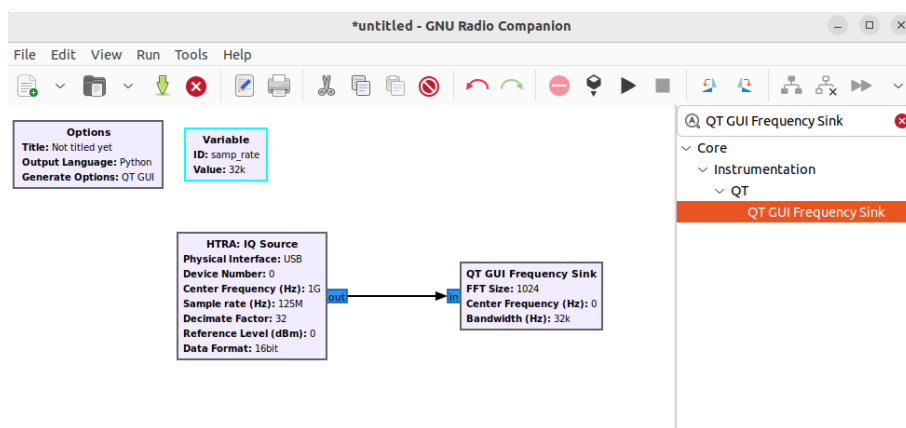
*untitled - GNU Radio Companion

File Edit View Run Tools Help

Options
Title: Not titled yet
Output Language: Python
Generate Options: QT GUI

Variable
ID: samp_rate
Value: 32k

HTRA: IQ Source
Physical Interface: USB
Device Number: 0
Center Frequency (Hz): 1G
Sample rate (Hz): 125M
Decimate Factor: 32
Reference Level (dBm): 0
Data Format: 16bit

out

in

QT GUI Frequency Sink
FFT Size: 1024
Center Frequency (Hz): 0
Bandwidth (Hz): 32k

QT GUI Frequency Sink

Core
Instrumentation
QT
QT GUI Frequency Sink